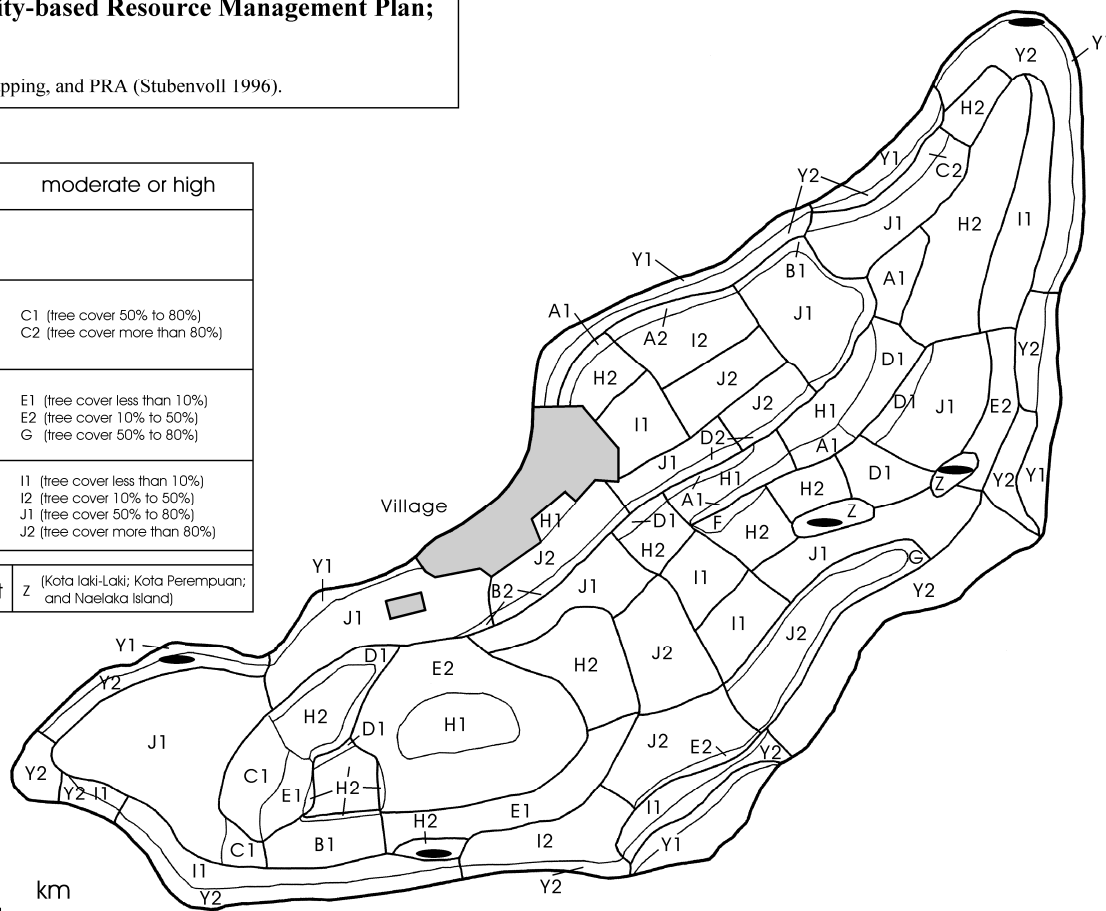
ity-based Resource Management Plan;

pping, and PRA (Stubenvoll 1996).

| moderate or high |
|---|
| |
| C1 (tree cover 50% to 80%) C2 (tree cover more than 80%) |
| E1 (tree cover less than 10%) E2 (tree cover 10% to 50%) G (tree cover 50% to 80%) |
| I1 (tree cover less than 10%) I2 (tree cover 10% to 50%) J1 (tree cover 50% to 80%) J2 (tree cover more than 80%) |
| t Z (Kota laki-Laki; Kota Perempuan; and Naelaka Island) |

Village

Y1 Y2 H2 Y1 C2 Y2 J1 H2 I1 Y1 B1 A1 J1 A1 A2 I2 Y2 D1 H2 J2 J2 H1 D1 J1 E2 I1 D2 A1 H1 D1 Z Y2 Y1 J1 A1 H2 F H2 Z H1 D1 H2 J1 G J2 I1 Y1 B2 J1 Y2 J1 I1 J2 Y1 Y2 D1 E2 H2 J2 H2 H1 D1 J1 J2 E2 Y2 C1 Y2 Y2 I1 E1 H2 E1 I1 H2 C1 B1 I2 Y1 I1 Y2 Y2

km